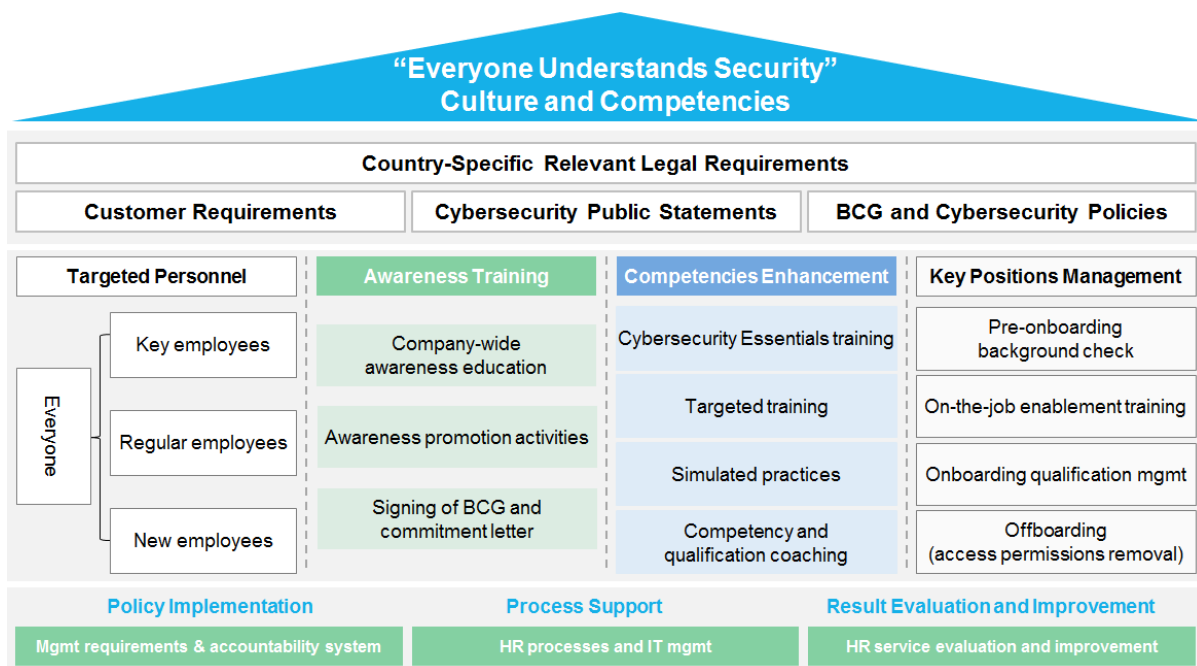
“Everyone Understands Security”
Culture and Competencies

Country-Specific Relevant Legal Requirements

Customer Requirements

Cybersecurity Public Statements

BCG and Cybersecurity Policies

Targeted Personnel

Everyone

Key employees

Regular employees

New employees

Awareness Training

Company-wide awareness education

Awareness promotion activities

Signing of BCG and commitment letter

Competencies Enhancement

Cybersecurity Essentials training

Targeted training

Simulated practices

Competency and qualification coaching

Key Positions Management

Pre-onboarding background check

On-the-job enablement training

Onboarding qualification mgmt

Offboarding (access permissions removal)

Policy Implementation

Mgmt requirements & accountability system

Process Support

HR processes and IT mgmt

Result Evaluation and Improvement

HR service evaluation and improvement